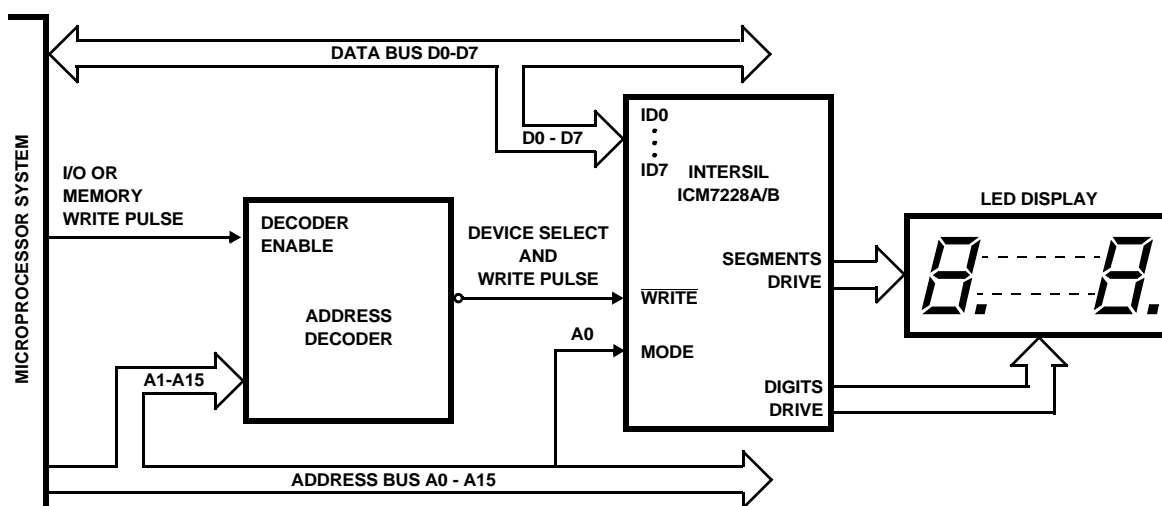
MICROPROCESSOR SYSTEM

DATA BUS D0-D7

D0 - D7

ID0
⋮
ID7

INTERSIL
ICM7228A/B

I/O OR
MEMORY
WRITE PULSE

DECODER
ENABLE

ADDRESS
DECODER

DEVICE SELECT
AND
WRITE PULSE

$\overline{\text{WRITE}}$

A0

MODE

SEGMENTS
DRIVE

DIGITS
DRIVE

LED DISPLAY

8. 8.

A1-A15

ADDRESS BUS A0 - A15